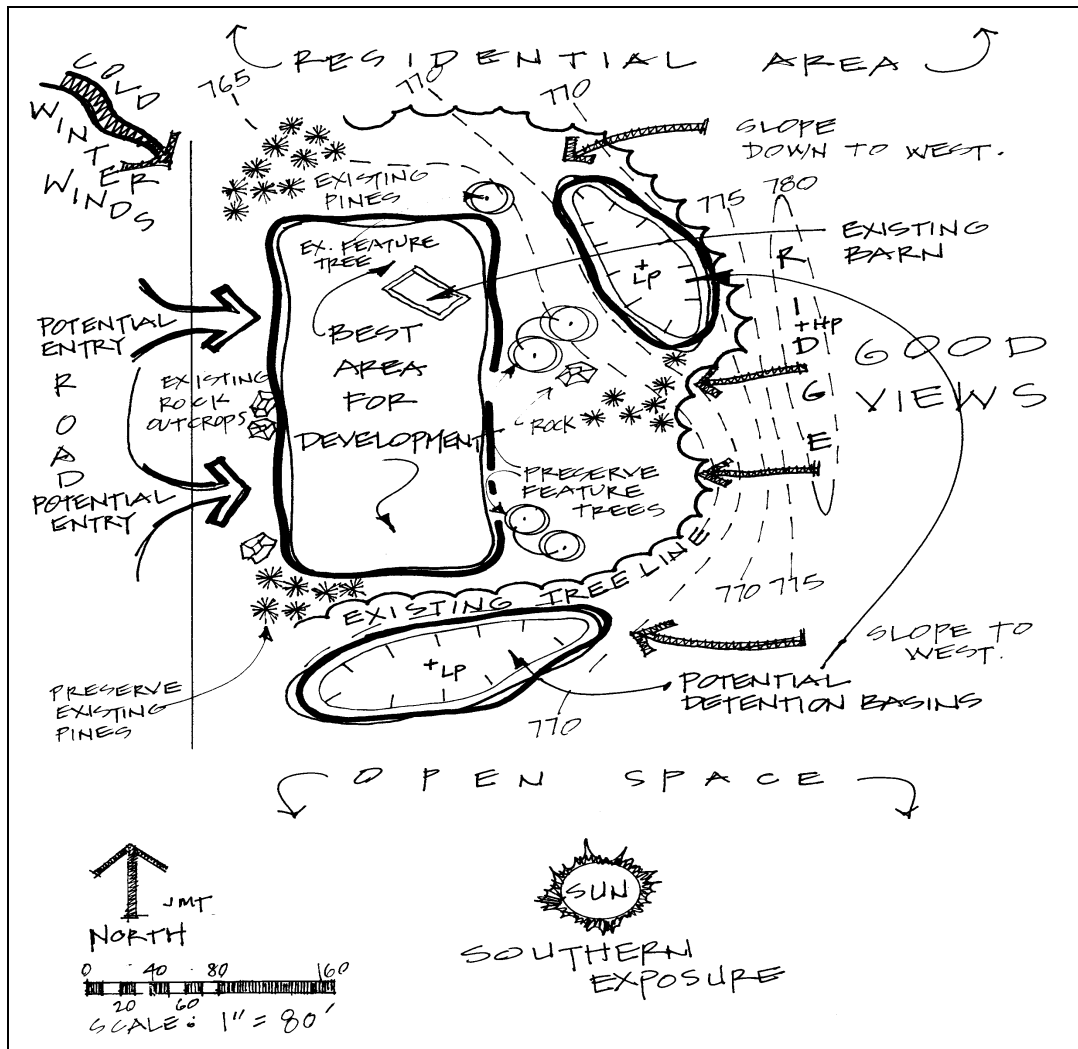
RESIDENTIAL AREA

COLD WINTER WINDS

765
770
770

SLOPE DOWN TO WEST.

EXISTING PINES

775 780

EXISTING BARN

EX. FEATURE TREE

+LP

R
I
+HP
D
G
E

GOOD VIEWS

POTENTIAL ENTRY

BEST AREA FOR DEVELOPMENT

R
O
A
D

EXISTING ROCK OUTCROPS

ROCK

PRESERVE FEATURE TREES

POTENTIAL ENTRY

EXISTING TREE LINE

770 775

SLOPE TO WEST.

+LP

POTENTIAL DETENTION BASINS

PRESERVE EXISTING PINES

770

OPEN SPACE

JMT
NORTH

0 20 40 60 80 160
SCALE: 1" = 80'

SUN

SOUTHERN EXPOSURE